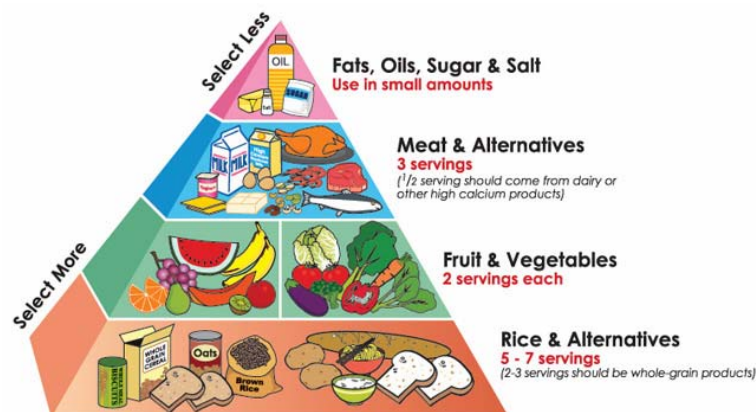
Select Less

OIL

SUGAR

Fats, Oils, Sugar & Salt
Use in small amounts

MILK

MILK

Meat & Alternatives
3 servings
($^1/_2$ serving should come from dairy or other high calcium products)

Select More

Fruit & Vegetables
2 servings each

WHOLE GRAIN CEREAL

Oats

Brown Rice

Rice & Alternatives
5 - 7 servings
(2-3 servings should be whole-grain products)